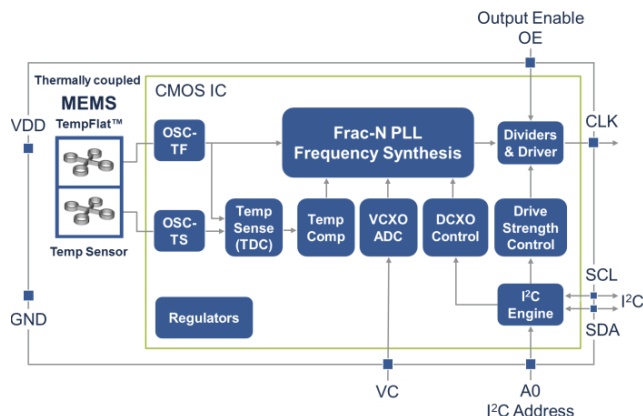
Output Enable
OE

Thermally coupled
MEMS
TempFlat™

Temp Sensor

CMOS IC

VDD

GND

OSC-TF

OSC-TS

Frac-N PLL
Frequency Synthesis

Temp Sense (TDC)

Temp Comp

VCXO ADC

DCXO Control

Dividers & Driver

Drive Strength Control

$I^2C$ Engine

Regulators

CLK

SCL

$I^2C$

SDA

VC

A0
$I^2C$ Address